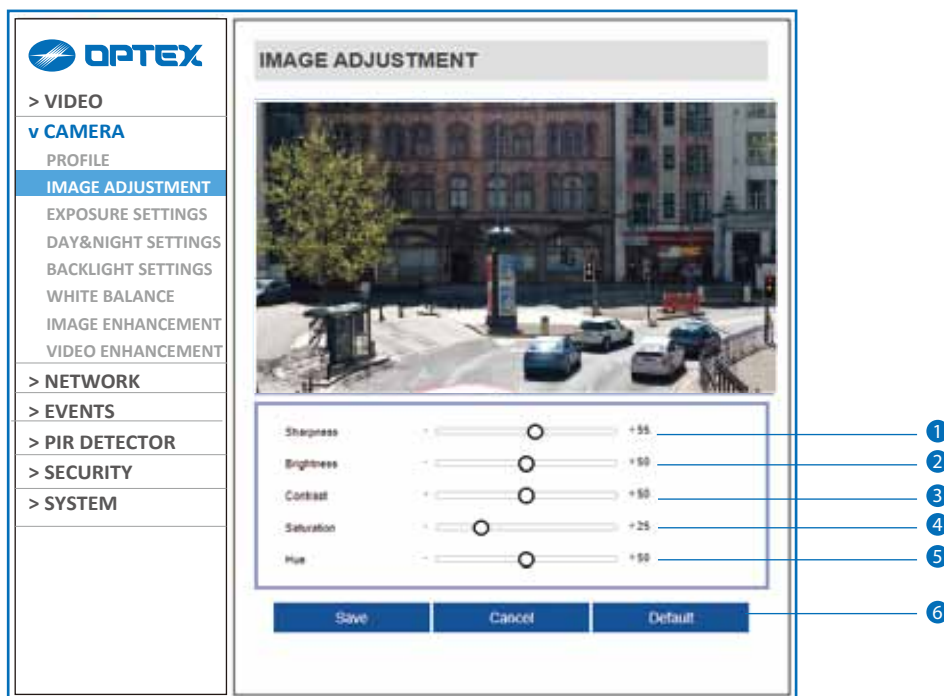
OPTEX

> VIDEO
v CAMERA
PROFILE
IMAGE ADJUSTMENT
EXPOSURE SETTINGS
DAY&NIGHT SETTINGS
BACKLIGHT SETTINGS
WHITE BALANCE
IMAGE ENHANCEMENT
VIDEO ENHANCEMENT
> NETWORK
> EVENTS
> PIR DETECTOR
> SECURITY
> SYSTEM

IMAGE ADJUSTMENT

Sharpness - + 55
Brightness - + 50
Contrast - + 50
Saturation - + 25
Hue - + 50

Save
Cancel
Default

1
2
3
4
5
6